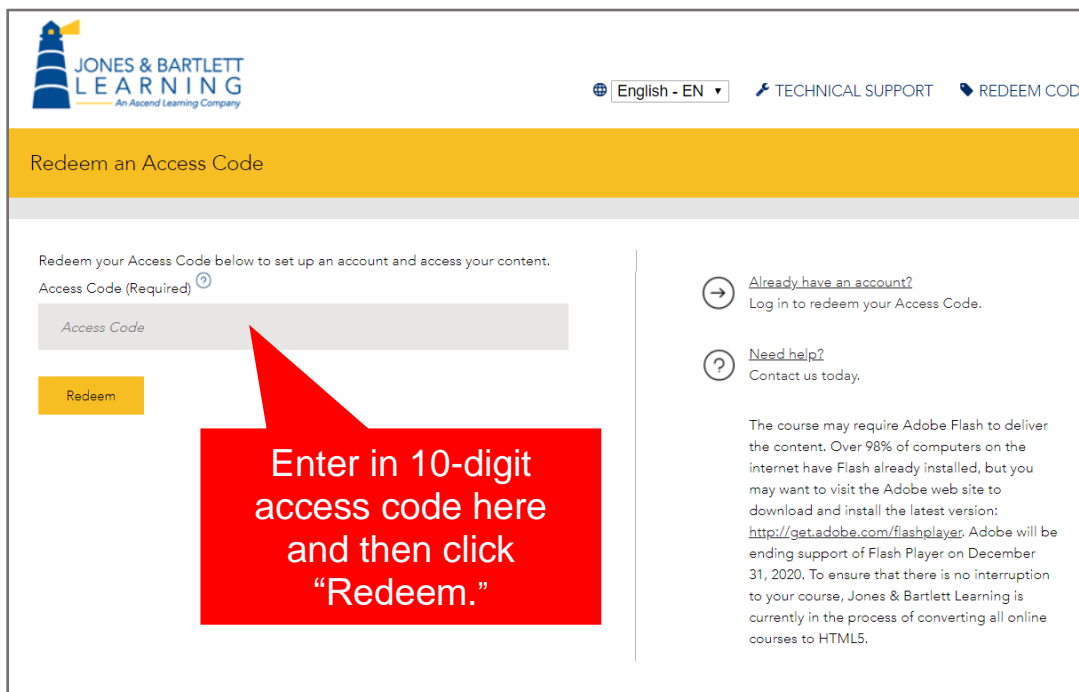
JONES & BARTLETT LEARNING
An Ascend Learning Company

English - EN ▾ TECHNICAL SUPPORT REDEEM COD

Redeem an Access Code

Redeem your Access Code below to set up an account and access your content.

Access Code (Required) ?

Access Code

Redeem

Enter in 10-digit access code here and then click “Redeem.”

Already have an account?
Log in to redeem your Access Code.

Need help?
Contact us today.

The course may require Adobe Flash to deliver the content. Over 98% of computers on the internet have Flash already installed, but you may want to visit the Adobe web site to download and install the latest version: http://get.adobe.com/flashplayer. Adobe will be ending support of Flash Player on December 31, 2020. To ensure that there is no interruption to your course, Jones & Bartlett Learning is currently in the process of converting all online courses to HTML5.